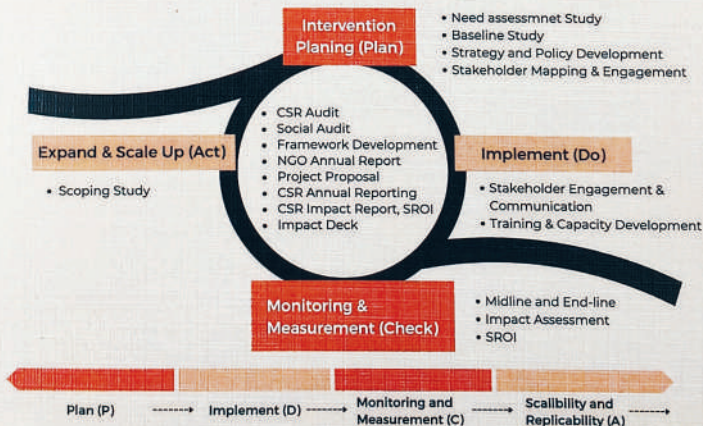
Intervention Planing (Plan)

• Need assessmnet Study
• Baseline Study
• Strategy and Policy Development
• Stakeholder Mapping & Engagement

• CSR Audit
• Social Audit
• Framework Development
• NGO Annual Report
• Project Proposal
• CSR Annual Reporting
• CSR Impact Report, SROI
• Impact Deck

Expand & Scale Up (Act)

• Scoping Study

Implement (Do)

• Stakeholder Engagement & Communication
• Training & Capacity Development

Monitoring & Measurement (Check)

• Midline and End-line
• Impact Assessment
• SROI

Plan (P) -------> Implement (D) -------> Monitoring and Measurement (C) -------> Scalibility and Replicability (A) ------->